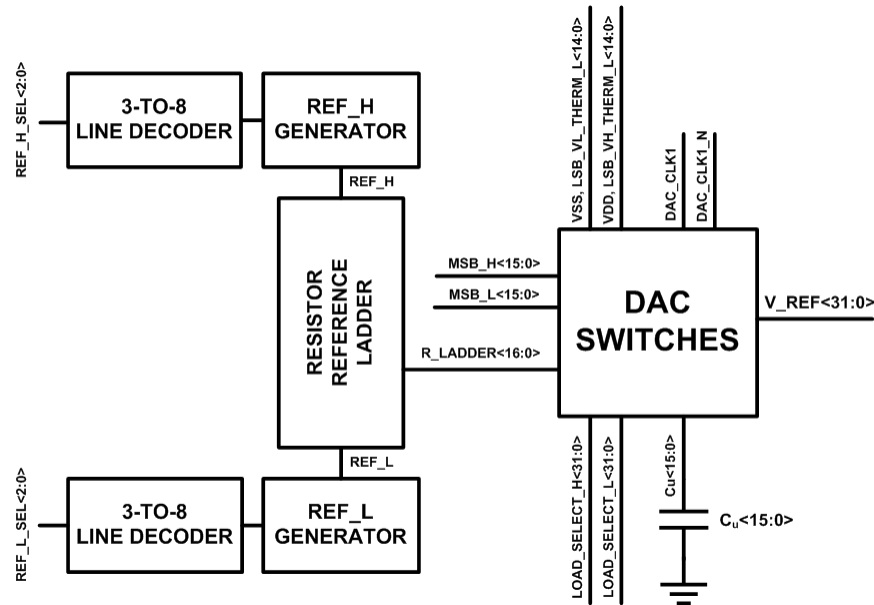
REF_H_SEL<2:0>

3-TO-8
LINE DECODER

REF_H
GENERATOR

REF_H

RESISTOR
REFERENCE
LADDER

REF_L

REF_L_SEL<2:0>

3-TO-8
LINE DECODER

REF_L
GENERATOR

VSS, LSB_VL_THERM_L<14:0>

VDD, LSB_VH_THERM_L<14:0>

DAC_CLK1

DAC_CLK1_N

MSB_H<15:0>

MSB_L<15:0>

R_LADDER<16:0>

DAC
SWITCHES

V_REF<31:0>

LOAD_SELECT_H<31:0>

LOAD_SELECT_L<31:0>

Cu<15:0>

$C_u$<15:0>